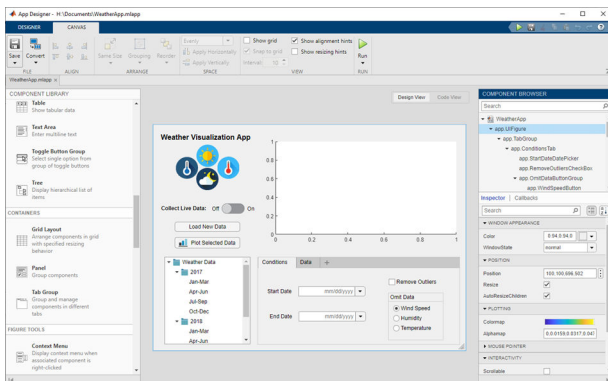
App Designer - H:\Documents\WeatherApp.mlapp

DESIGNER CANVAS

Save Convert Align Same Size Grouping Reorder Evenly Apply Horizontally Apply Vertically Interval: 10 Show grid Snap to grid Show alignment hints Show resizing hints Run

FILE ALIGN ARRANGE SPACE VIEW RUN

WeatherApp.mlapp ×

COMPONENT LIBRARY

Table
Show tabular data

Text Area
Enter multiline text

Toggle Button Group
Select single option from group of toggle buttons

Tree
Display hierarchical list of items

CONTAINERS

Grid Layout
Arrange components in grid with specified resizing behavior

Panel
Group components

Tab Group
Group and manage components in different tabs

FIGURE TOOLS

Context Menu
Display context menu when associated component is right-clicked

Design View Code View

Weather Visualization App

Collect Live Data: Off On

Load New Data

Plot Selected Data

Weather Data
2017
Jan-Mar
Apr-Jun
Jul-Sep
Oct-Dec
2018
Jan-Mar
Apr-Jun

1
0.8
0.6
0.4
0.2
0
0 0.2 0.4 0.6 0.8 1

Conditions Data +

Start Date mm/dd/yyyy
End Date mm/dd/yyyy

Remove Outliers

Omit Data
Wind Speed
Humidity
Temperature

COMPONENT BROWSER

Search

WeatherApp
app.UIFigure
app.TabGroup
app.ConditionsTab
app.StartDateDatePicker
app.RemoveOutliersCheckBox
app.OmitDataButtonGroup
app.WindSpeedButton

Inspector Callbacks

Search

WINDOW APPEARANCE
Color 0.94,0.94,0.9
WindowState normal

POSITION
Position 100,100,698,502
Resize
AutoResizeChildren

PLOTTING
Colormap
Alphamap 0,0.0159,0.0317,0.047

MOUSE POINTER

INTERACTIVITY
Scrollable